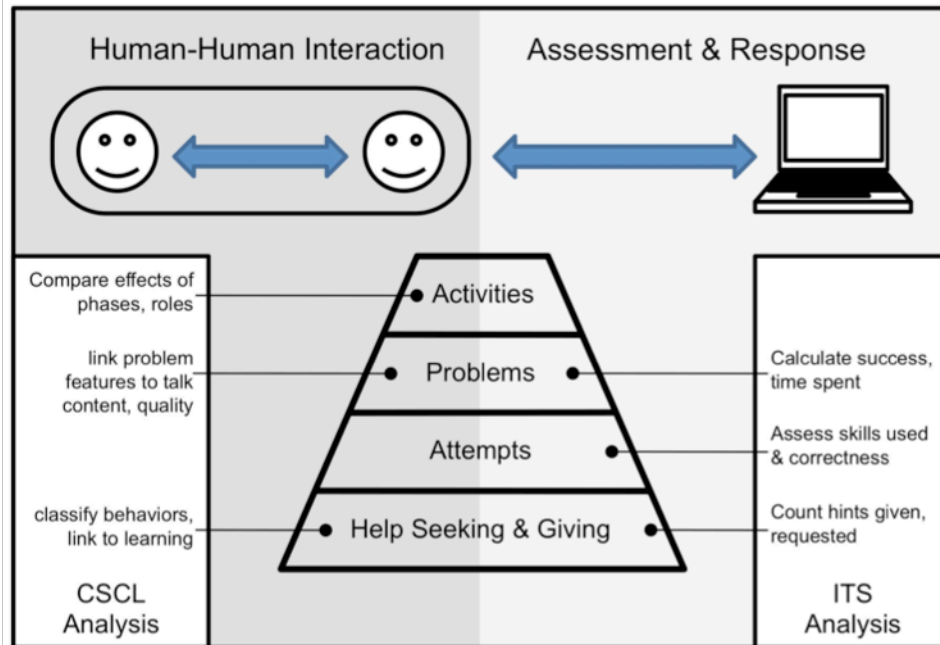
Human-Human Interaction

Assessment & Response

Compare effects of phases, roles

link problem features to talk content, quality

classify behaviors, link to learning

CSCL Analysis

Activities

Problems

Attempts

Help Seeking & Giving

Calculate success, time spent

Assess skills used & correctness

Count hints given, requested

ITS Analysis